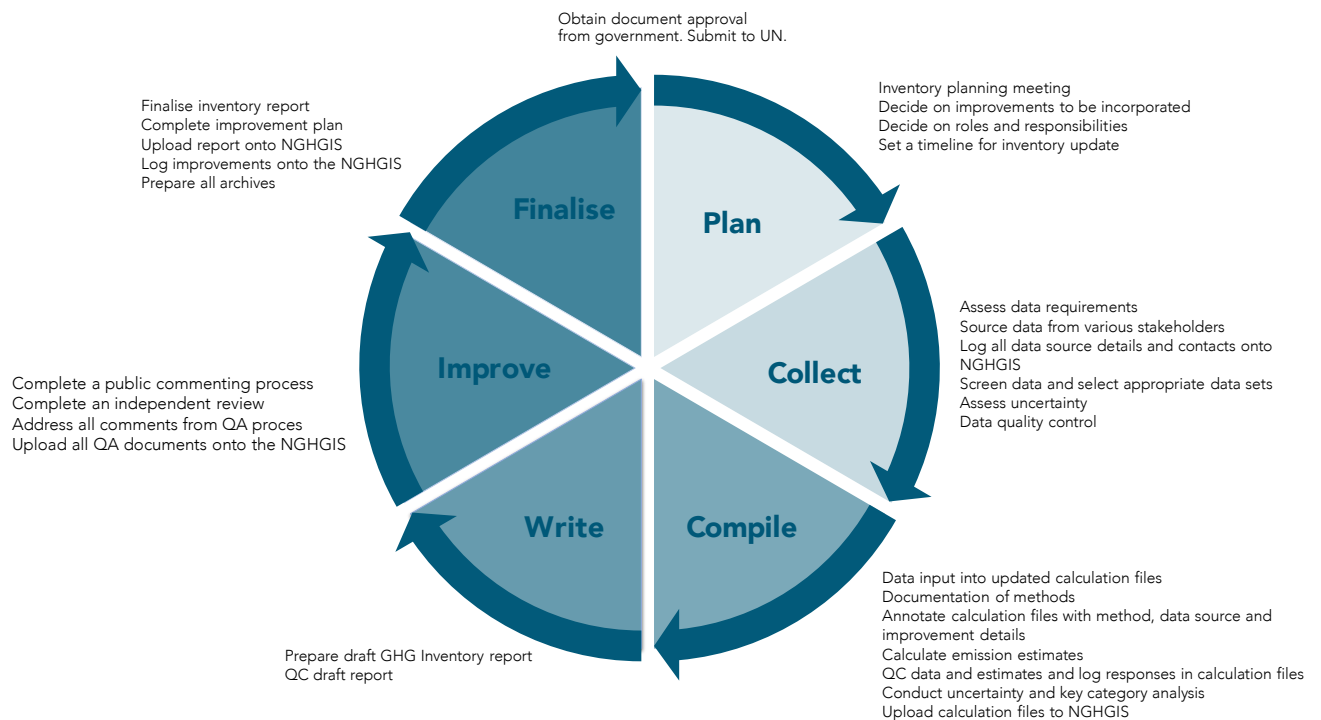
Obtain document approval
from government. Submit to UN.

Inventory planning meeting
Decide on improvements to be incorporated
Decide on roles and responsibilities
Set a timeline for inventory update

Finalise inventory report
Complete improvement plan
Upload report onto NGHGIS
Log improvements onto the NGHGIS
Prepare all archives

Finalise

Plan

Improve

Collect

Write

Compile

Assess data requirements
Source data from various stakeholders
Log all data source details and contacts onto NGHGIS
Screen data and select appropriate data sets
Assess uncertainty
Data quality control

Complete a public commenting process
Complete an independent review
Address all comments from QA proces
Upload all QA documents onto the NGHGIS

Data input into updated calculation files
Documentation of methods
Annotate calculation files with method, data source and improvement details
Calculate emission estimates
QC data and estimates and log responses in calculation files
Conduct uncertainty and key category analysis
Upload calculation files to NGHGIS

Prepare draft GHG Inventory report
QC draft report